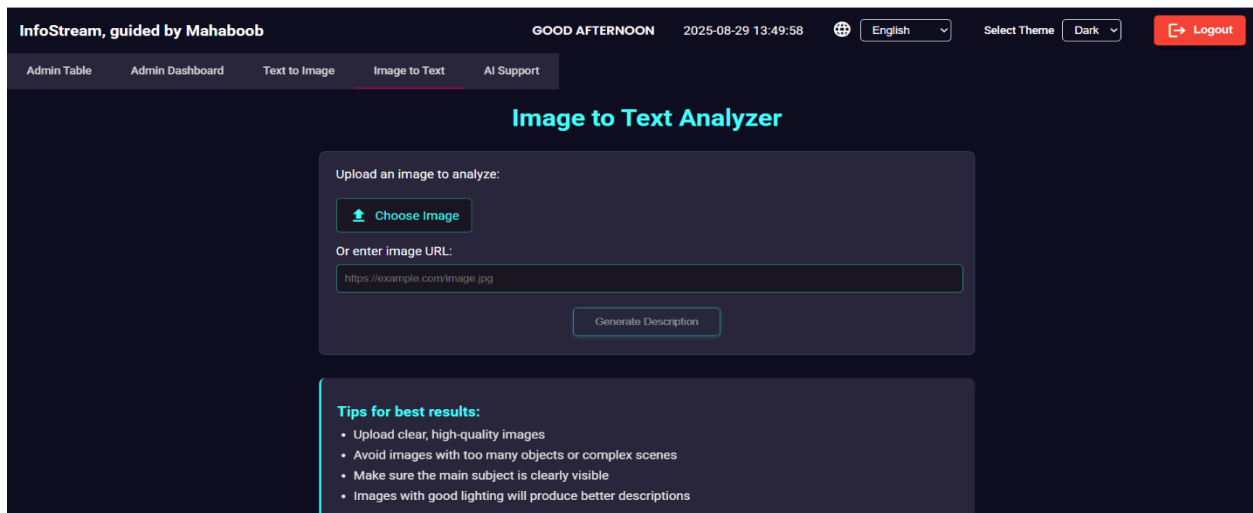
InfoStream, guided by Mahaboob

GOOD AFTERNOON 2025-08-29 13:49:58 English Select Theme Dark Logout

Admin Table Admin Dashboard Text to Image Image to Text AI Support

Image to Text Analyzer

Upload an image to analyze:

Choose Image

Or enter image URL:

https://example.com/image.jpg

Generate Description

Tips for best results:

- Upload clear, high-quality images
- Avoid images with too many objects or complex scenes
- Make sure the main subject is clearly visible
- Images with good lighting will produce better descriptions